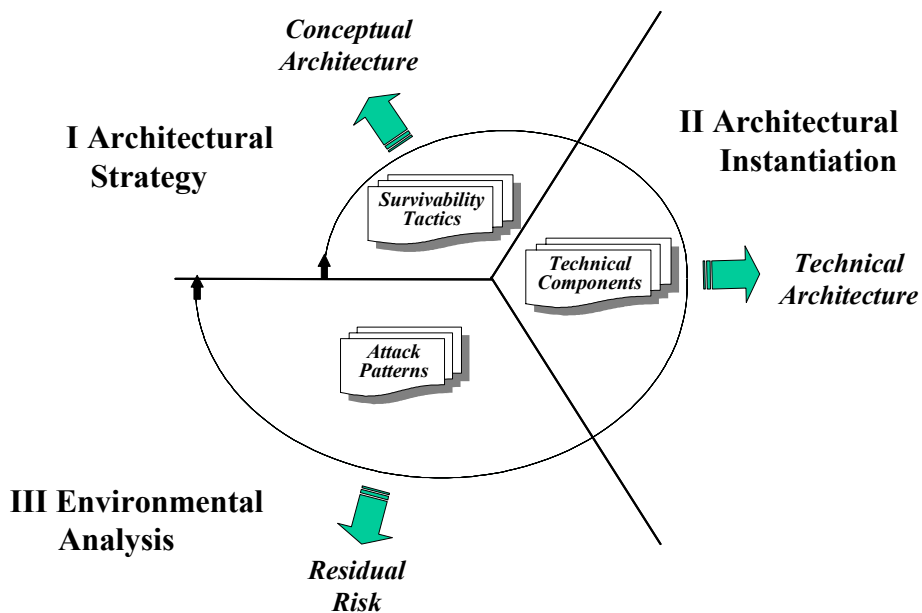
Conceptual Architecture

I Architectural Strategy

II Architectural Instantiation

Survivability Tactics

Technical Components

Technical Architecture

Attack Patterns

III Environmental Analysis

Residual Risk